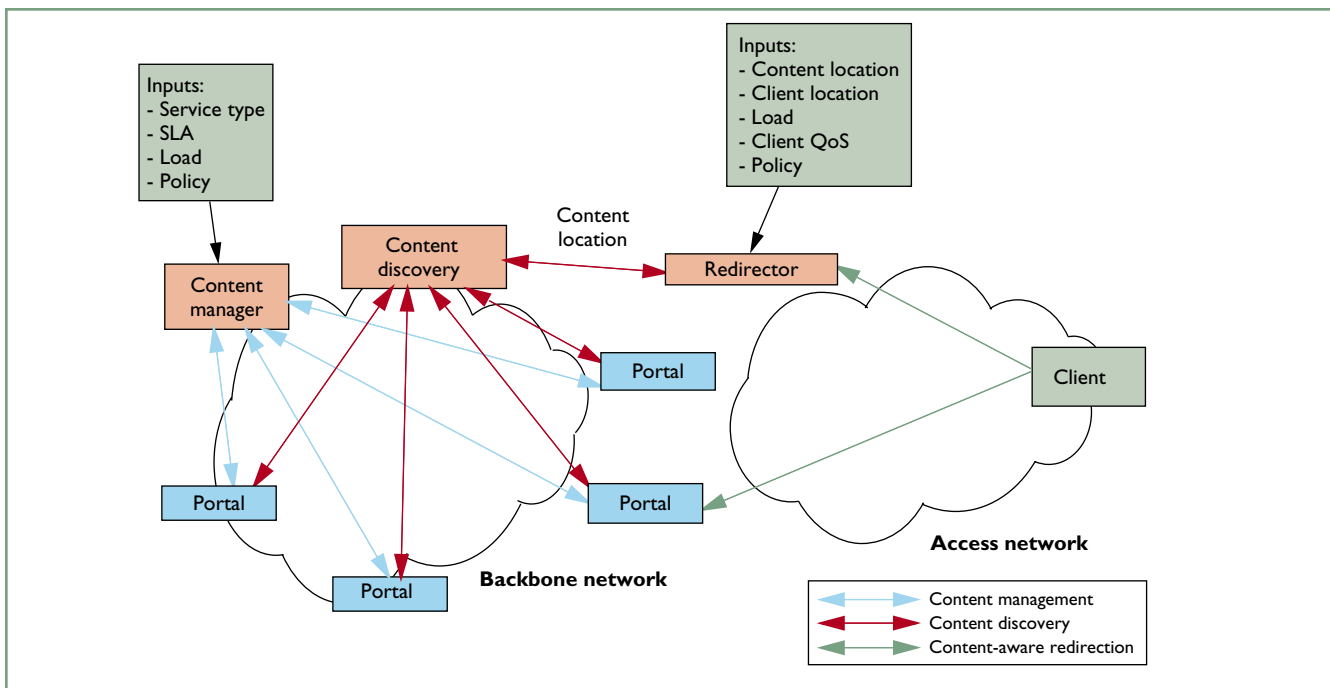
Inputs:
- Service type
- SLA
- Load
- Policy

Inputs:
- Content location
- Client location
- Load
- Client QoS
- Policy

Content location

Content discovery

Redirector

Content manager

Portal

Client

Portal

Portal

Portal

Access network

Backbone network

Content management
Content discovery
Content-aware redirection